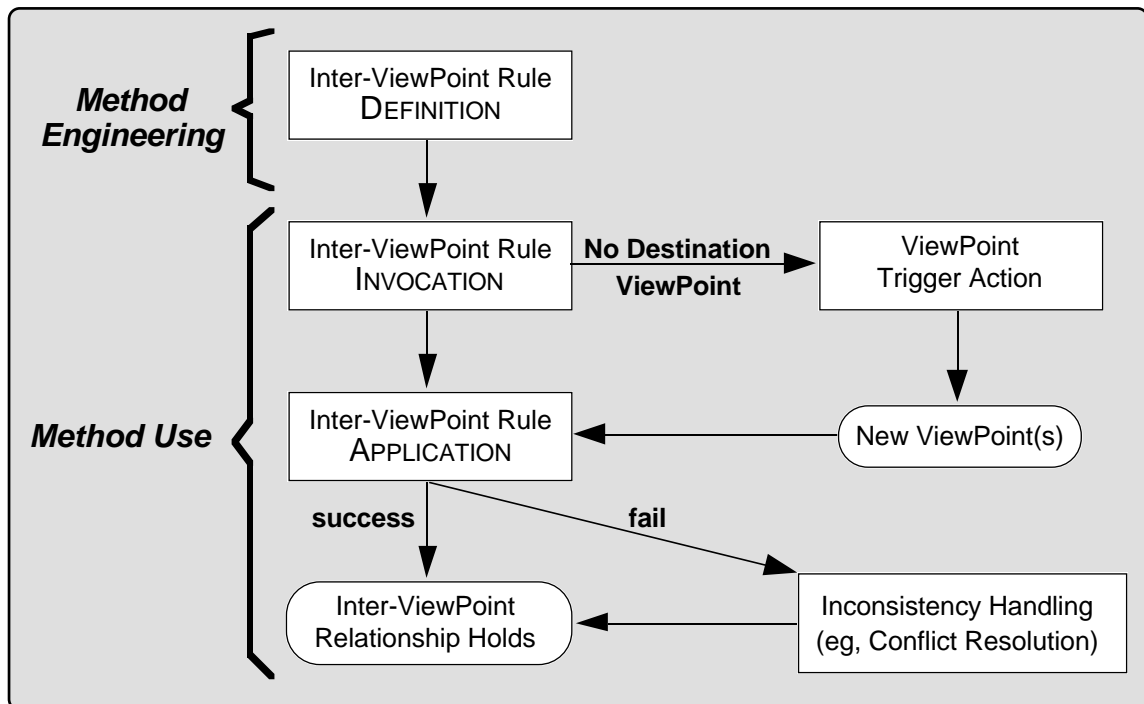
Method Engineering

Inter-ViewPoint Rule DEFINITION

Method Use

Inter-ViewPoint Rule INVOCATION

No Destination ViewPoint

ViewPoint Trigger Action

Inter-ViewPoint Rule APPLICATION

New ViewPoint(s)

success

fail

Inter-ViewPoint Relationship Holds

Inconsistency Handling (eg, Conflict Resolution)